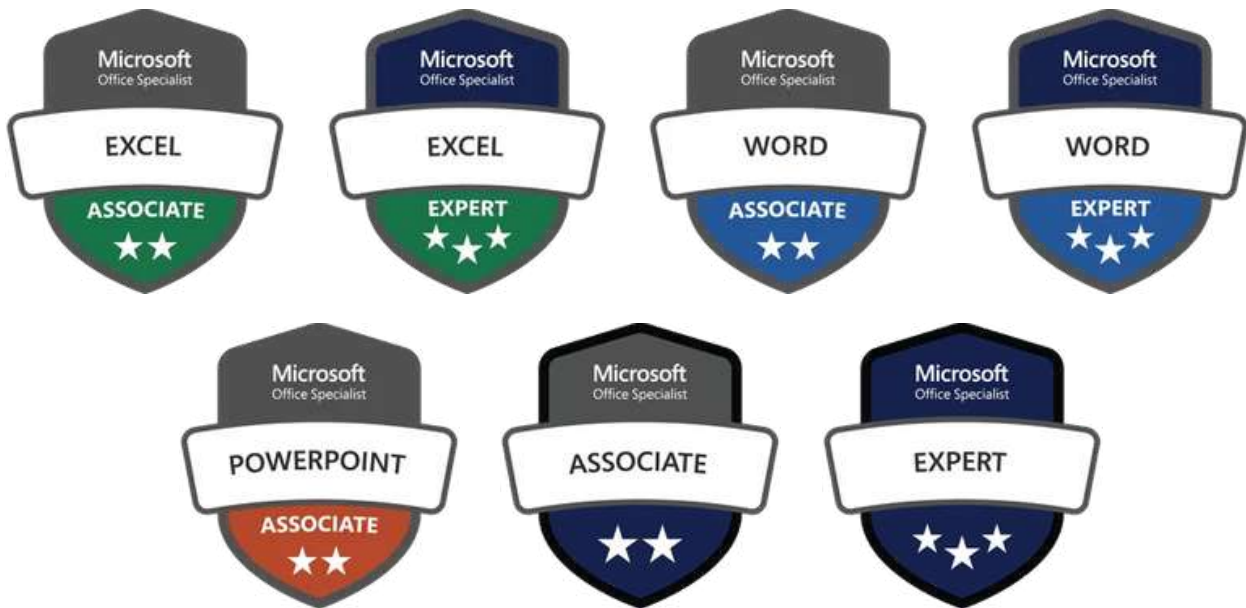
Microsoft
Office Specialist
EXCEL
ASSOCIATE

Microsoft
Office Specialist
EXCEL
EXPERT

Microsoft
Office Specialist
WORD
ASSOCIATE

Microsoft
Office Specialist
WORD
EXPERT

Microsoft
Office Specialist
POWERPOINT
ASSOCIATE

Microsoft
Office Specialist
ASSOCIATE

Microsoft
Office Specialist
EXPERT